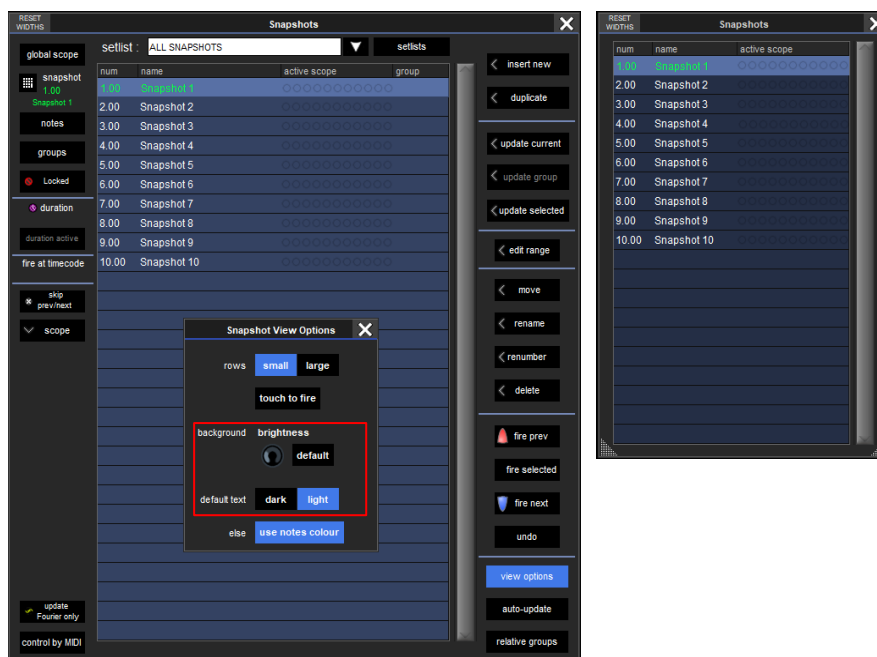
RESET WIDTHS

Snapshots

global scope

snapshot
1.00
Snapshot 1

notes

groups

Locked

duration

duration active

fire at timecode

skip prev/next

scope

update Fourier only

control by MIDI

setlist : ALL SNAPSHOTS

setlists

| num | name | active scope | group |
|---|---|---|---|
| 1.00 | Snapshot 1 | | |
| 2.00 | Snapshot 2 | | |
| 3.00 | Snapshot 3 | | |
| 4.00 | Snapshot 4 | | |
| 5.00 | Snapshot 5 | | |
| 6.00 | Snapshot 6 | | |
| 7.00 | Snapshot 7 | | |
| 8.00 | Snapshot 8 | | |
| 9.00 | Snapshot 9 | | |
| 10.00 | Snapshot 10 | | |

Snapshot View Options

rows small large

touch to fire

background brightness

default

default text dark light

else use notes colour

insert new

duplicate

update current

update group

update selected

edit range

move

rename

renumber

delete

fire prev

fire selected

fire next

undo

view options

auto-update

relative groups

RESET WIDTHS

Snapshots

| num | name | active scope |
|---|---|---|
| 1.00 | Snapshot 1 | |
| 2.00 | Snapshot 2 | |
| 3.00 | Snapshot 3 | |
| 4.00 | Snapshot 4 | |
| 5.00 | Snapshot 5 | |
| 6.00 | Snapshot 6 | |
| 7.00 | Snapshot 7 | |
| 8.00 | Snapshot 8 | |
| 9.00 | Snapshot 9 | |
| 10.00 | Snapshot 10 | |